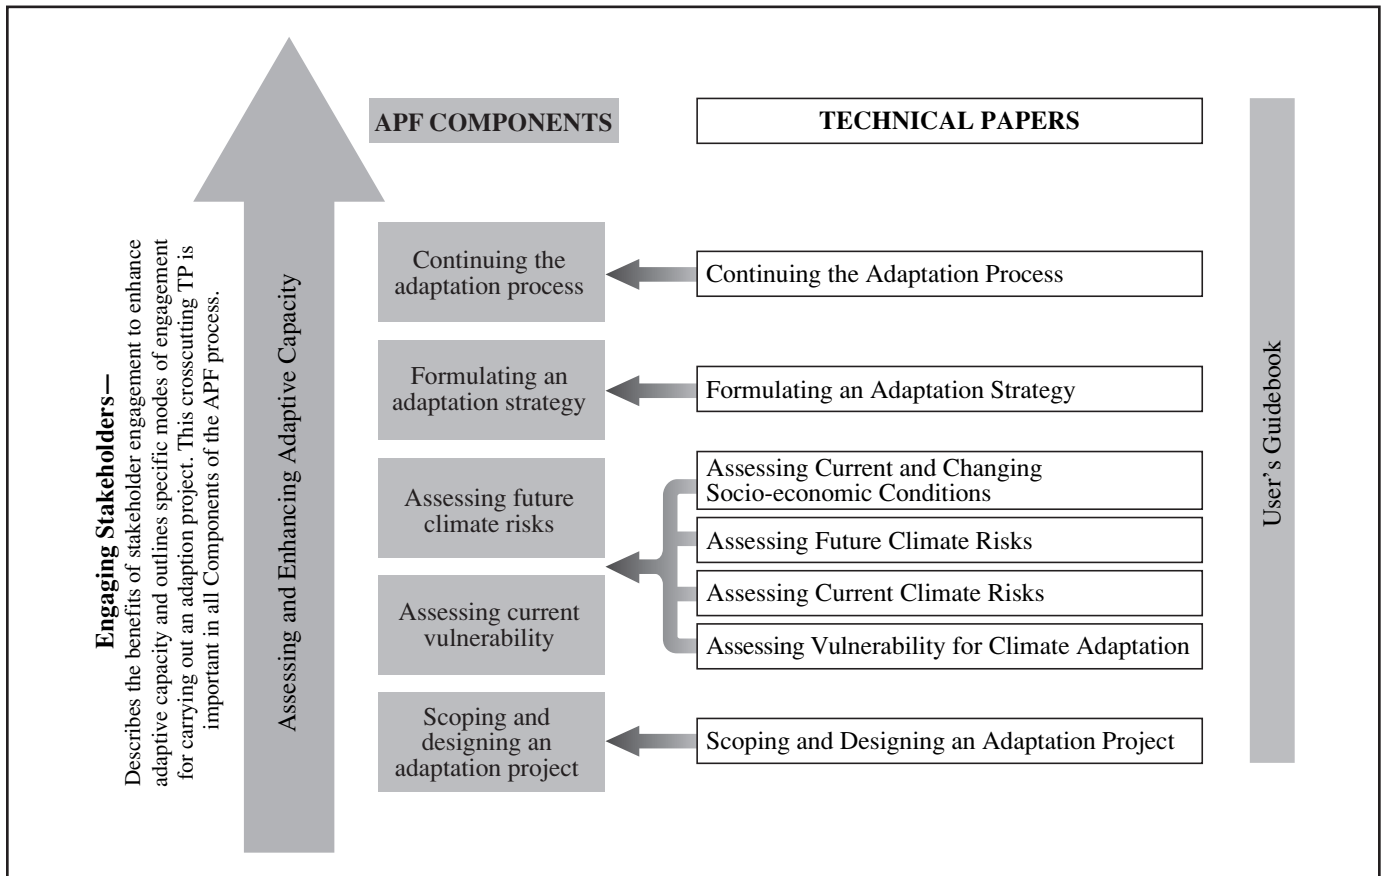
Engaging Stakeholders—
Describes the benefits of stakeholder engagement to enhance adaptive capacity and outlines specific modes of engagement for carrying out an adaption project. This crosscutting TP is important in all Components of the APF process.

Assessing and Enhancing Adaptive Capacity

APF COMPONENTS

TECHNICAL PAPERS

Continuing the adaptation process

Continuing the Adaptation Process

Formulating an adaptation strategy

Formulating an Adaptation Strategy

Assessing future climate risks

Assessing current vulnerability

Assessing Current and Changing Socio-economic Conditions

Assessing Future Climate Risks

Assessing Current Climate Risks

Assessing Vulnerability for Climate Adaptation

Scoping and designing an adaptation project

Scoping and Designing an Adaptation Project

User's Guidebook